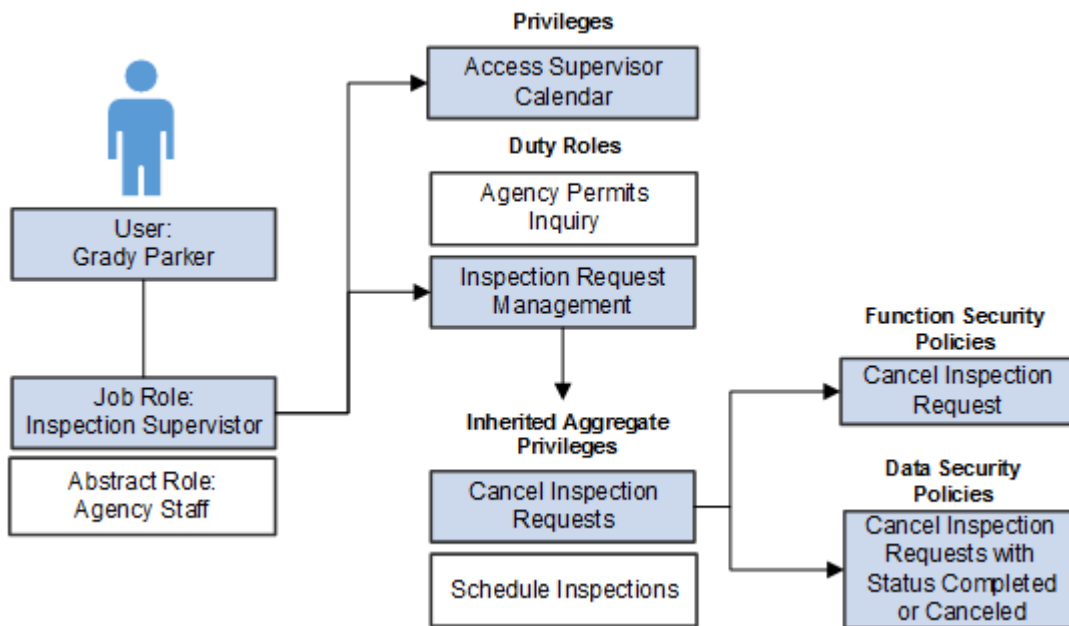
User:
Grady Parker

Job Role:
Inspection Supervistor

Abstract Role:
Agency Staff

Privileges

Access Supervisor Calendar

Duty Roles

Agency Permits Inquiry

Inspection Request Management

Inherited Aggregate Privileges

Cancel Inspection Requests

Schedule Inspections

Function Security Policies

Cancel Inspection Request

Data Security Policies

Cancel Inspection Requests with Status Completed or Canceled